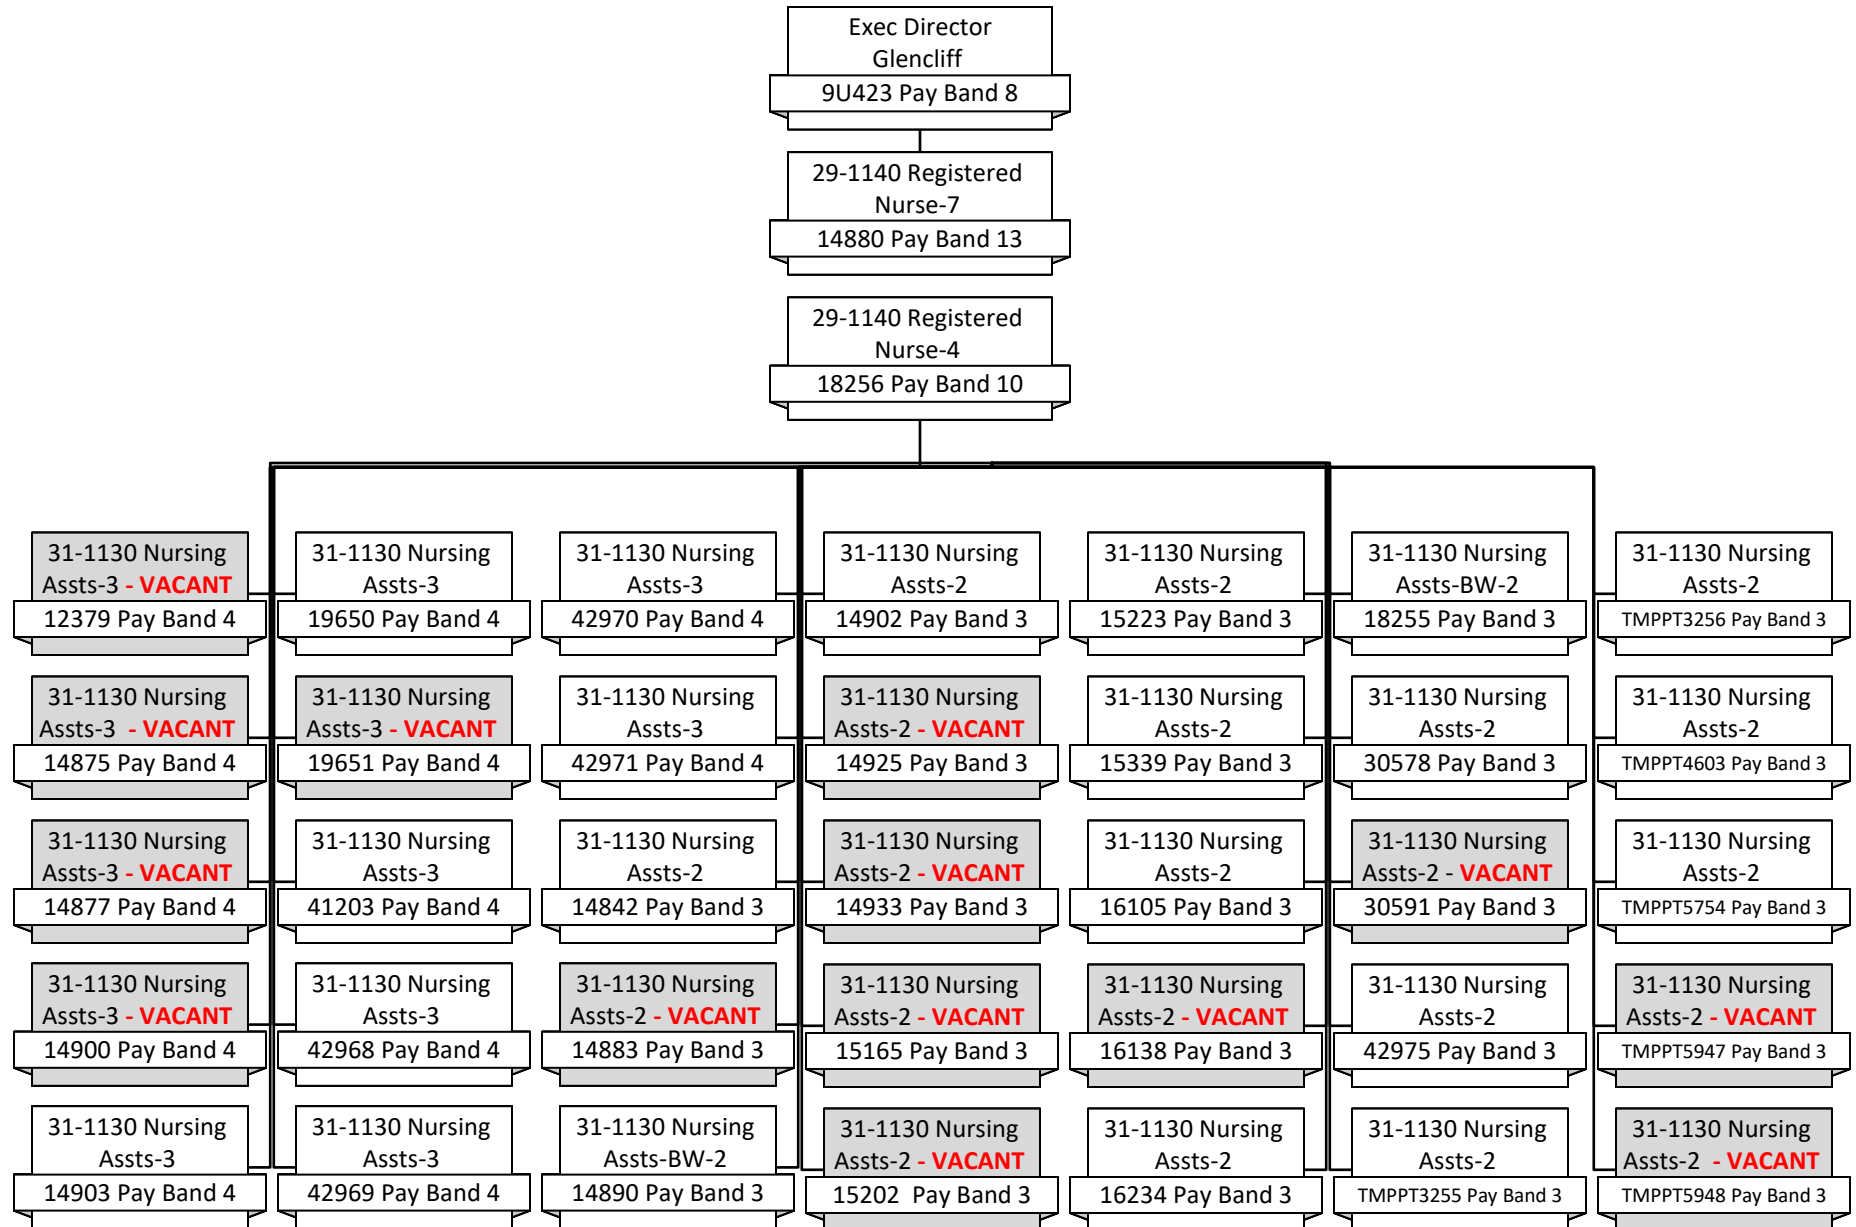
Exec Director Glencliff
9U423 Pay Band 8

29-1140 Registered Nurse-7
14880 Pay Band 13

29-1140 Registered Nurse-4
18256 Pay Band 10

31-1130 Nursing Assts-3 - VACANT
12379 Pay Band 4

31-1130 Nursing Assts-3 - VACANT
14875 Pay Band 4

31-1130 Nursing Assts-3 - VACANT
14877 Pay Band 4

31-1130 Nursing Assts-3 - VACANT
14900 Pay Band 4

31-1130 Nursing Assts-3
14903 Pay Band 4

31-1130 Nursing Assts-3
19650 Pay Band 4

31-1130 Nursing Assts-3 - VACANT
19651 Pay Band 4

31-1130 Nursing Assts-3
41203 Pay Band 4

31-1130 Nursing Assts-3
42968 Pay Band 4

31-1130 Nursing Assts-3
42969 Pay Band 4

31-1130 Nursing Assts-3
42970 Pay Band 4

31-1130 Nursing Assts-3
42971 Pay Band 4

31-1130 Nursing Assts-2
14842 Pay Band 3

31-1130 Nursing Assts-2 - VACANT
14883 Pay Band 3

31-1130 Nursing Assts-BW-2
14890 Pay Band 3

31-1130 Nursing Assts-2
14902 Pay Band 3

31-1130 Nursing Assts-2 - VACANT
14925 Pay Band 3

31-1130 Nursing Assts-2 - VACANT
14933 Pay Band 3

31-1130 Nursing Assts-2 - VACANT
15165 Pay Band 3

31-1130 Nursing Assts-2 - VACANT
15202 Pay Band 3

31-1130 Nursing Assts-2
15223 Pay Band 3

31-1130 Nursing Assts-2
15339 Pay Band 3

31-1130 Nursing Assts-2
16105 Pay Band 3

31-1130 Nursing Assts-2 - VACANT
16138 Pay Band 3

31-1130 Nursing Assts-2
16234 Pay Band 3

31-1130 Nursing Assts-BW-2
18255 Pay Band 3

31-1130 Nursing Assts-2
30578 Pay Band 3

31-1130 Nursing Assts-2 - VACANT
30591 Pay Band 3

31-1130 Nursing Assts-2
42975 Pay Band 3

31-1130 Nursing Assts-2
TMPPT3255 Pay Band 3

31-1130 Nursing Assts-2
TMPPT3256 Pay Band 3

31-1130 Nursing Assts-2
TMPPT4603 Pay Band 3

31-1130 Nursing Assts-2
TMPPT5754 Pay Band 3

31-1130 Nursing Assts-2 - VACANT
TMPPT5947 Pay Band 3

31-1130 Nursing Assts-2 - VACANT
TMPPT5948 Pay Band 3